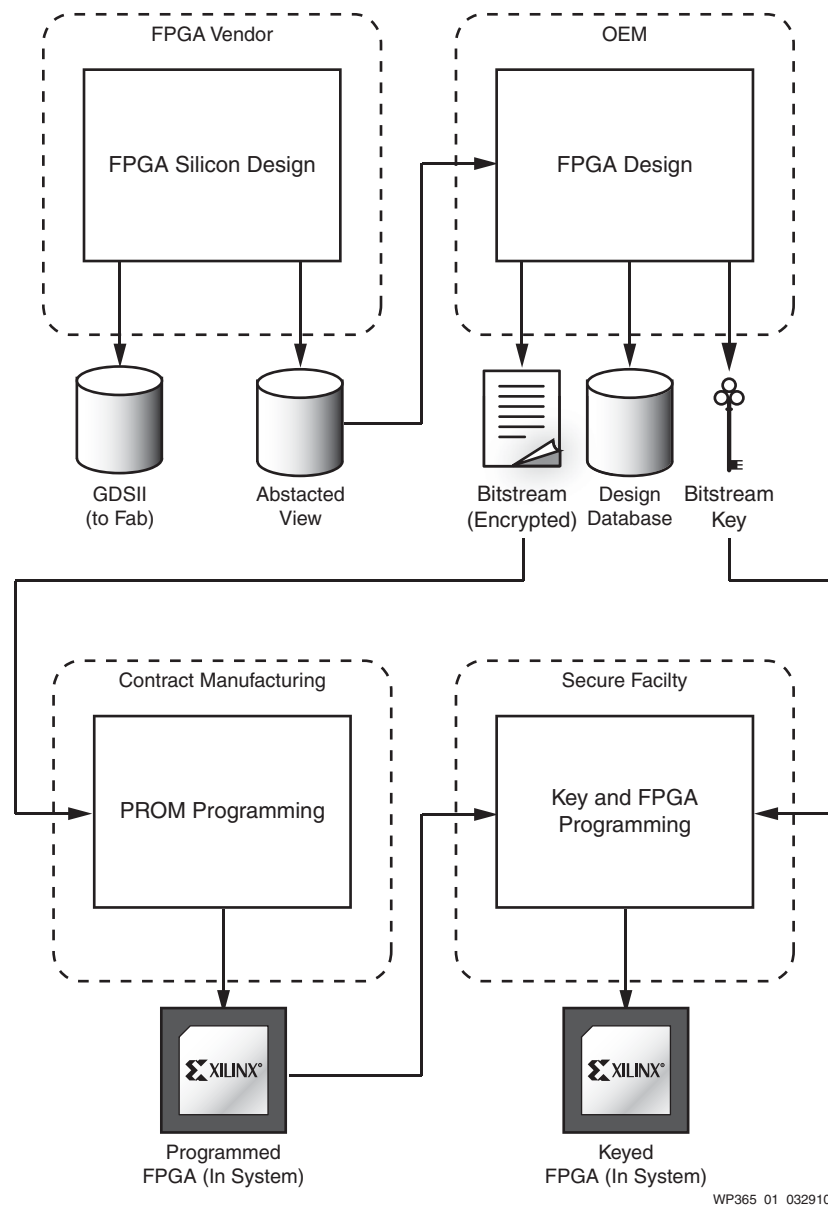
FPGA Vendor

FPGA Silicon Design

OEM

FPGA Design

GDSII (to Fab)

Abstacted View

Bitstream (Encrypted)

Design Database

Bitstream Key

Contract Manufacturing

PROM Programming

Secure Facilty

Key and FPGA Programming

XILINX

Programmed FPGA (In System)

XILINX

Keyed FPGA (In System)

WP365_01_03291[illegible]